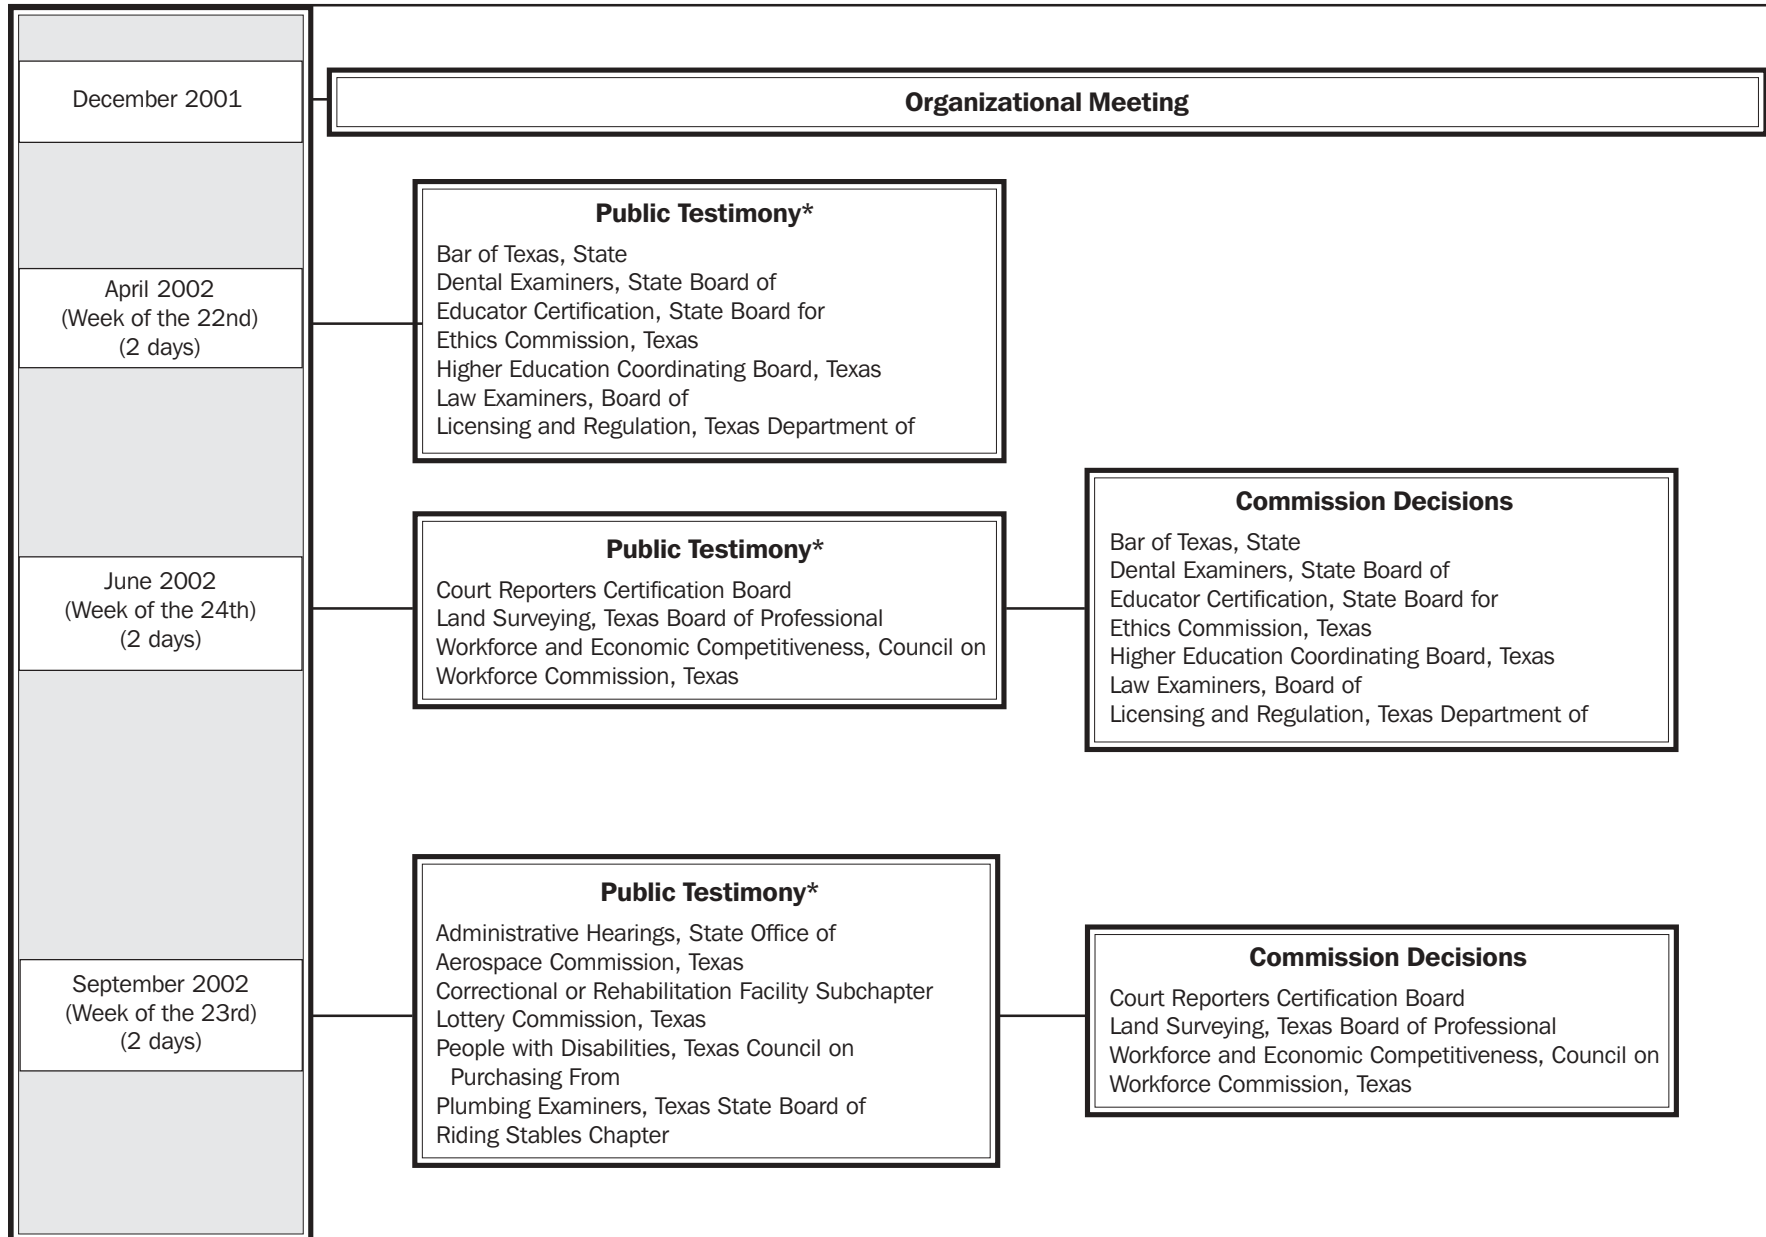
December 2001

Organizational Meeting

April 2002
(Week of the 22nd)
(2 days)

Public Testimony*
Bar of Texas, State
Dental Examiners, State Board of
Educator Certification, State Board for
Ethics Commission, Texas
Higher Education Coordinating Board, Texas
Law Examiners, Board of
Licensing and Regulation, Texas Department of

June 2002
(Week of the 24th)
(2 days)

Public Testimony*
Court Reporters Certification Board
Land Surveying, Texas Board of Professional
Workforce and Economic Competitiveness, Council on
Workforce Commission, Texas

Commission Decisions
Bar of Texas, State
Dental Examiners, State Board of
Educator Certification, State Board for
Ethics Commission, Texas
Higher Education Coordinating Board, Texas
Law Examiners, Board of
Licensing and Regulation, Texas Department of

September 2002
(Week of the 23rd)
(2 days)

Public Testimony*
Administrative Hearings, State Office of
Aerospace Commission, Texas
Correctional or Rehabilitation Facility Subchapter
Lottery Commission, Texas
People with Disabilities, Texas Council on Purchasing From
Plumbing Examiners, Texas State Board of
Riding Stables Chapter

Commission Decisions
Court Reporters Certification Board
Land Surveying, Texas Board of Professional
Workforce and Economic Competitiveness, Council on
Workforce Commission, Texas